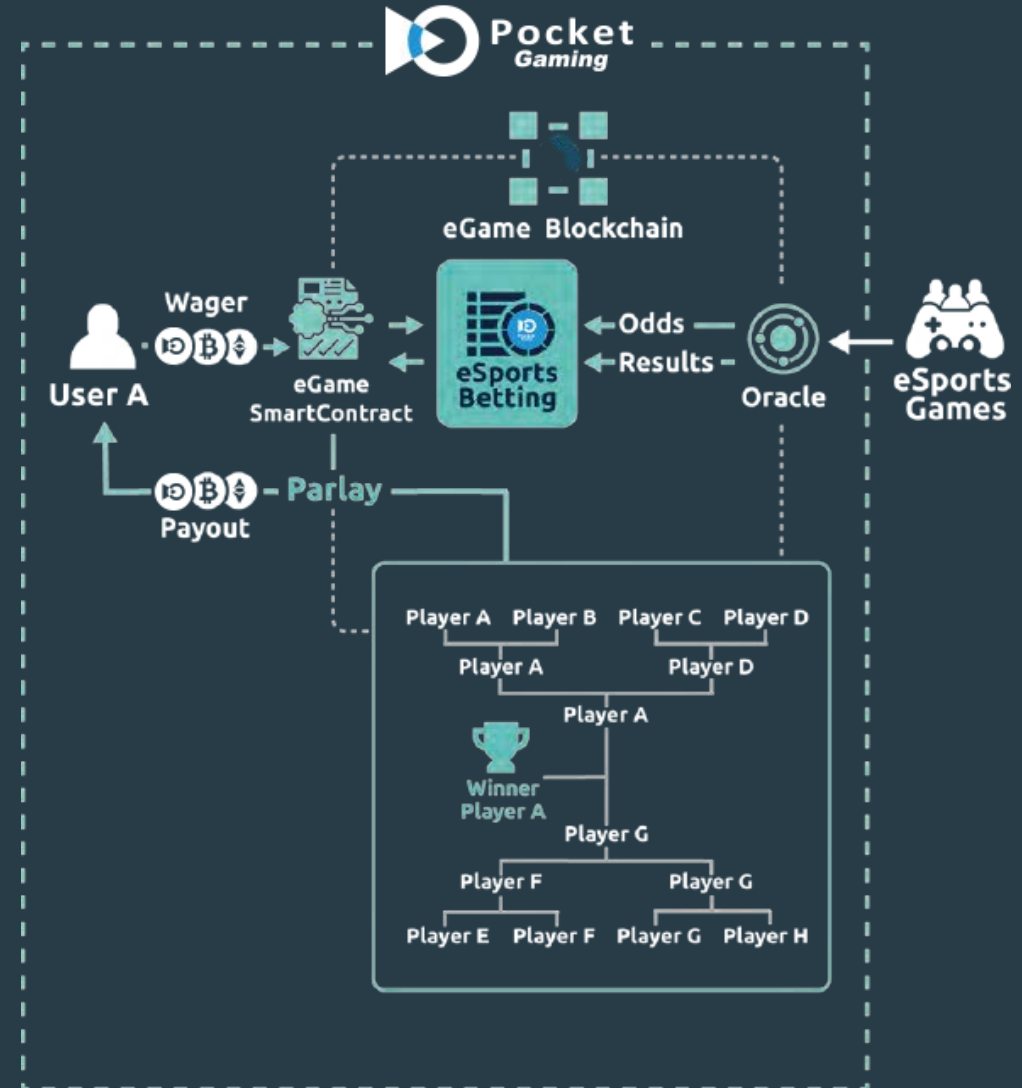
Pocket Gaming

eGame Blockchain

Wager

User A

eGame SmartContract

eSports Betting

Odds

Results

Oracle

eSports Games

Payout

Parlay

Player A Player B Player C Player D

Player A Player D

Player A

Winner Player A

Player G

Player F Player G

Player E Player F Player G Player H